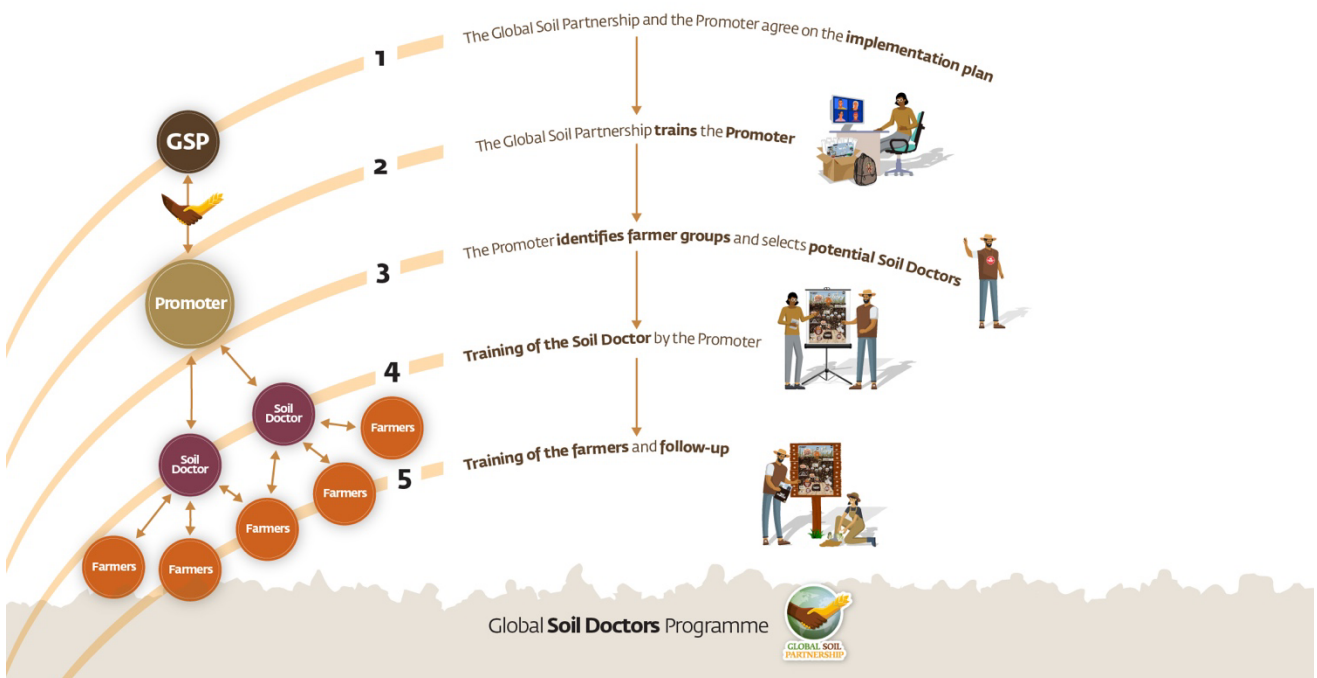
1
The Global Soil Partnership and the Promoter agree on the **implementation plan**

2
The Global Soil Partnership **trains** the **Promoter**

3
The Promoter **identifies farmer groups** and selects **potential Soil Doctors**

4
**Training of the Soil Doctor** by the Promoter

5
**Training of the farmers** and **follow-up**

GSP

Promoter

Soil Doctor

Soil Doctor

Farmers

Farmers

Farmers

Farmers

Farmers

Global **Soil Doctors** Programme

GLOBAL SOIL PARTNERSHIP